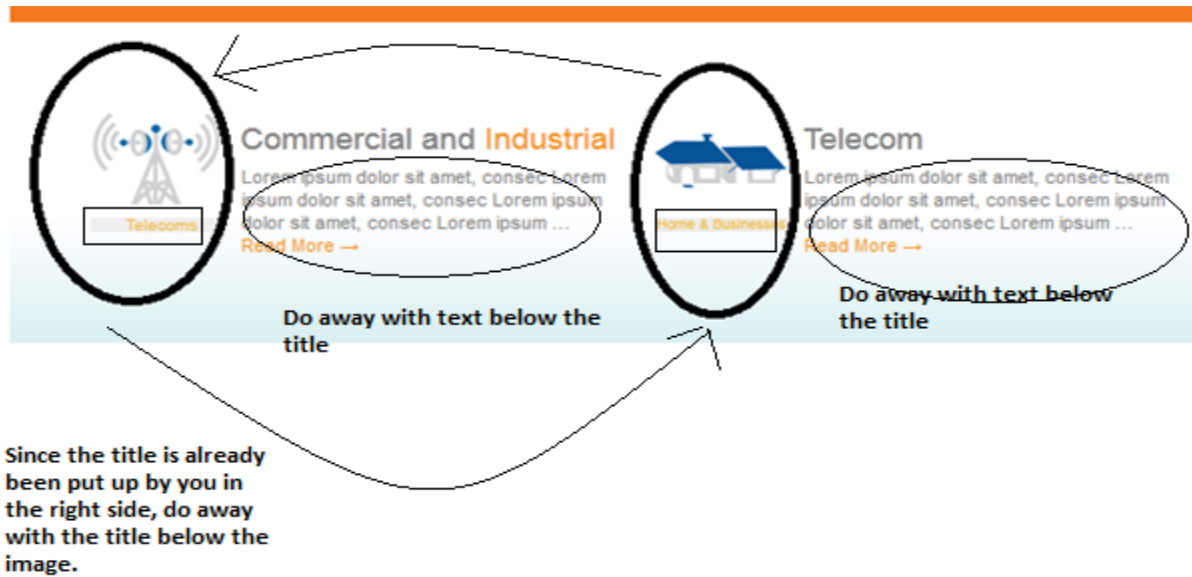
Telecoms

Commercial and Industrial

Lorem ipsum dolor sit amet, consec Lorem ipsum dolor sit amet, consec Lorem ipsum dolor sit amet, consec Lorem ipsum ...

Read More →

Home & Businesses

Telecom

Lorem ipsum dolor sit amet, consec Lorem ipsum dolor sit amet, consec Lorem ipsum dolor sit amet, consec Lorem ipsum ...

Read More →

Do away with text below the title

Do away with text below the title

Since the title is already been put up by you in the right side, do away with the title below the image.